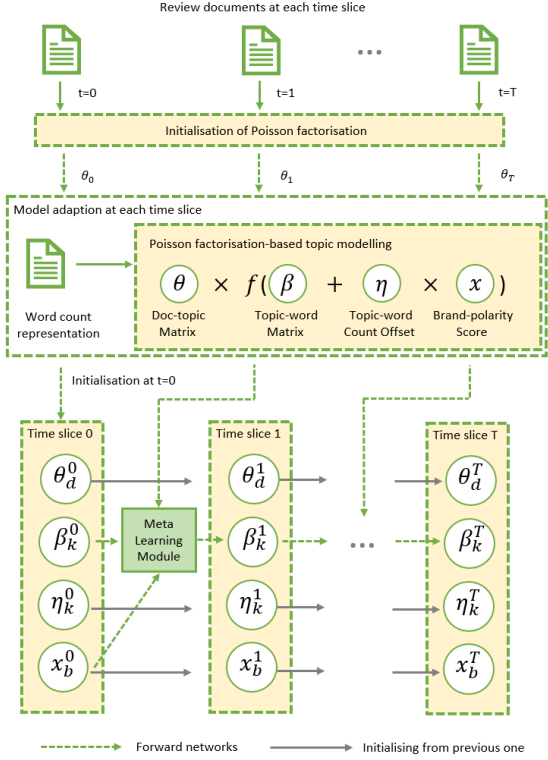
Review documents at each time slice

...

t=0

t=1

t=T

Initialisation of Poisson factorisation

$\theta_0$

$\theta_1$

$\theta_T$

Model adaption at each time slice

Word count representation

Poisson factorisation-based topic modelling

$\theta \times f(\beta + \eta \times x)$

Doc-topic Matrix

Topic-word Matrix

Topic-word Count Offset

Brand-polarity Score

Initialisation at t=0

Time slice 0

$\theta_d^0$

$\beta_k^0$

$\eta_k^0$

$x_b^0$

Meta Learning Module

Time slice 1

$\theta_d^1$

$\beta_k^1$

$\eta_k^1$

$x_b^1$

...

Time slice T

$\theta_d^T$

$\beta_k^T$

$\eta_k^T$

$x_b^T$

Forward networks

Initialising from previous one